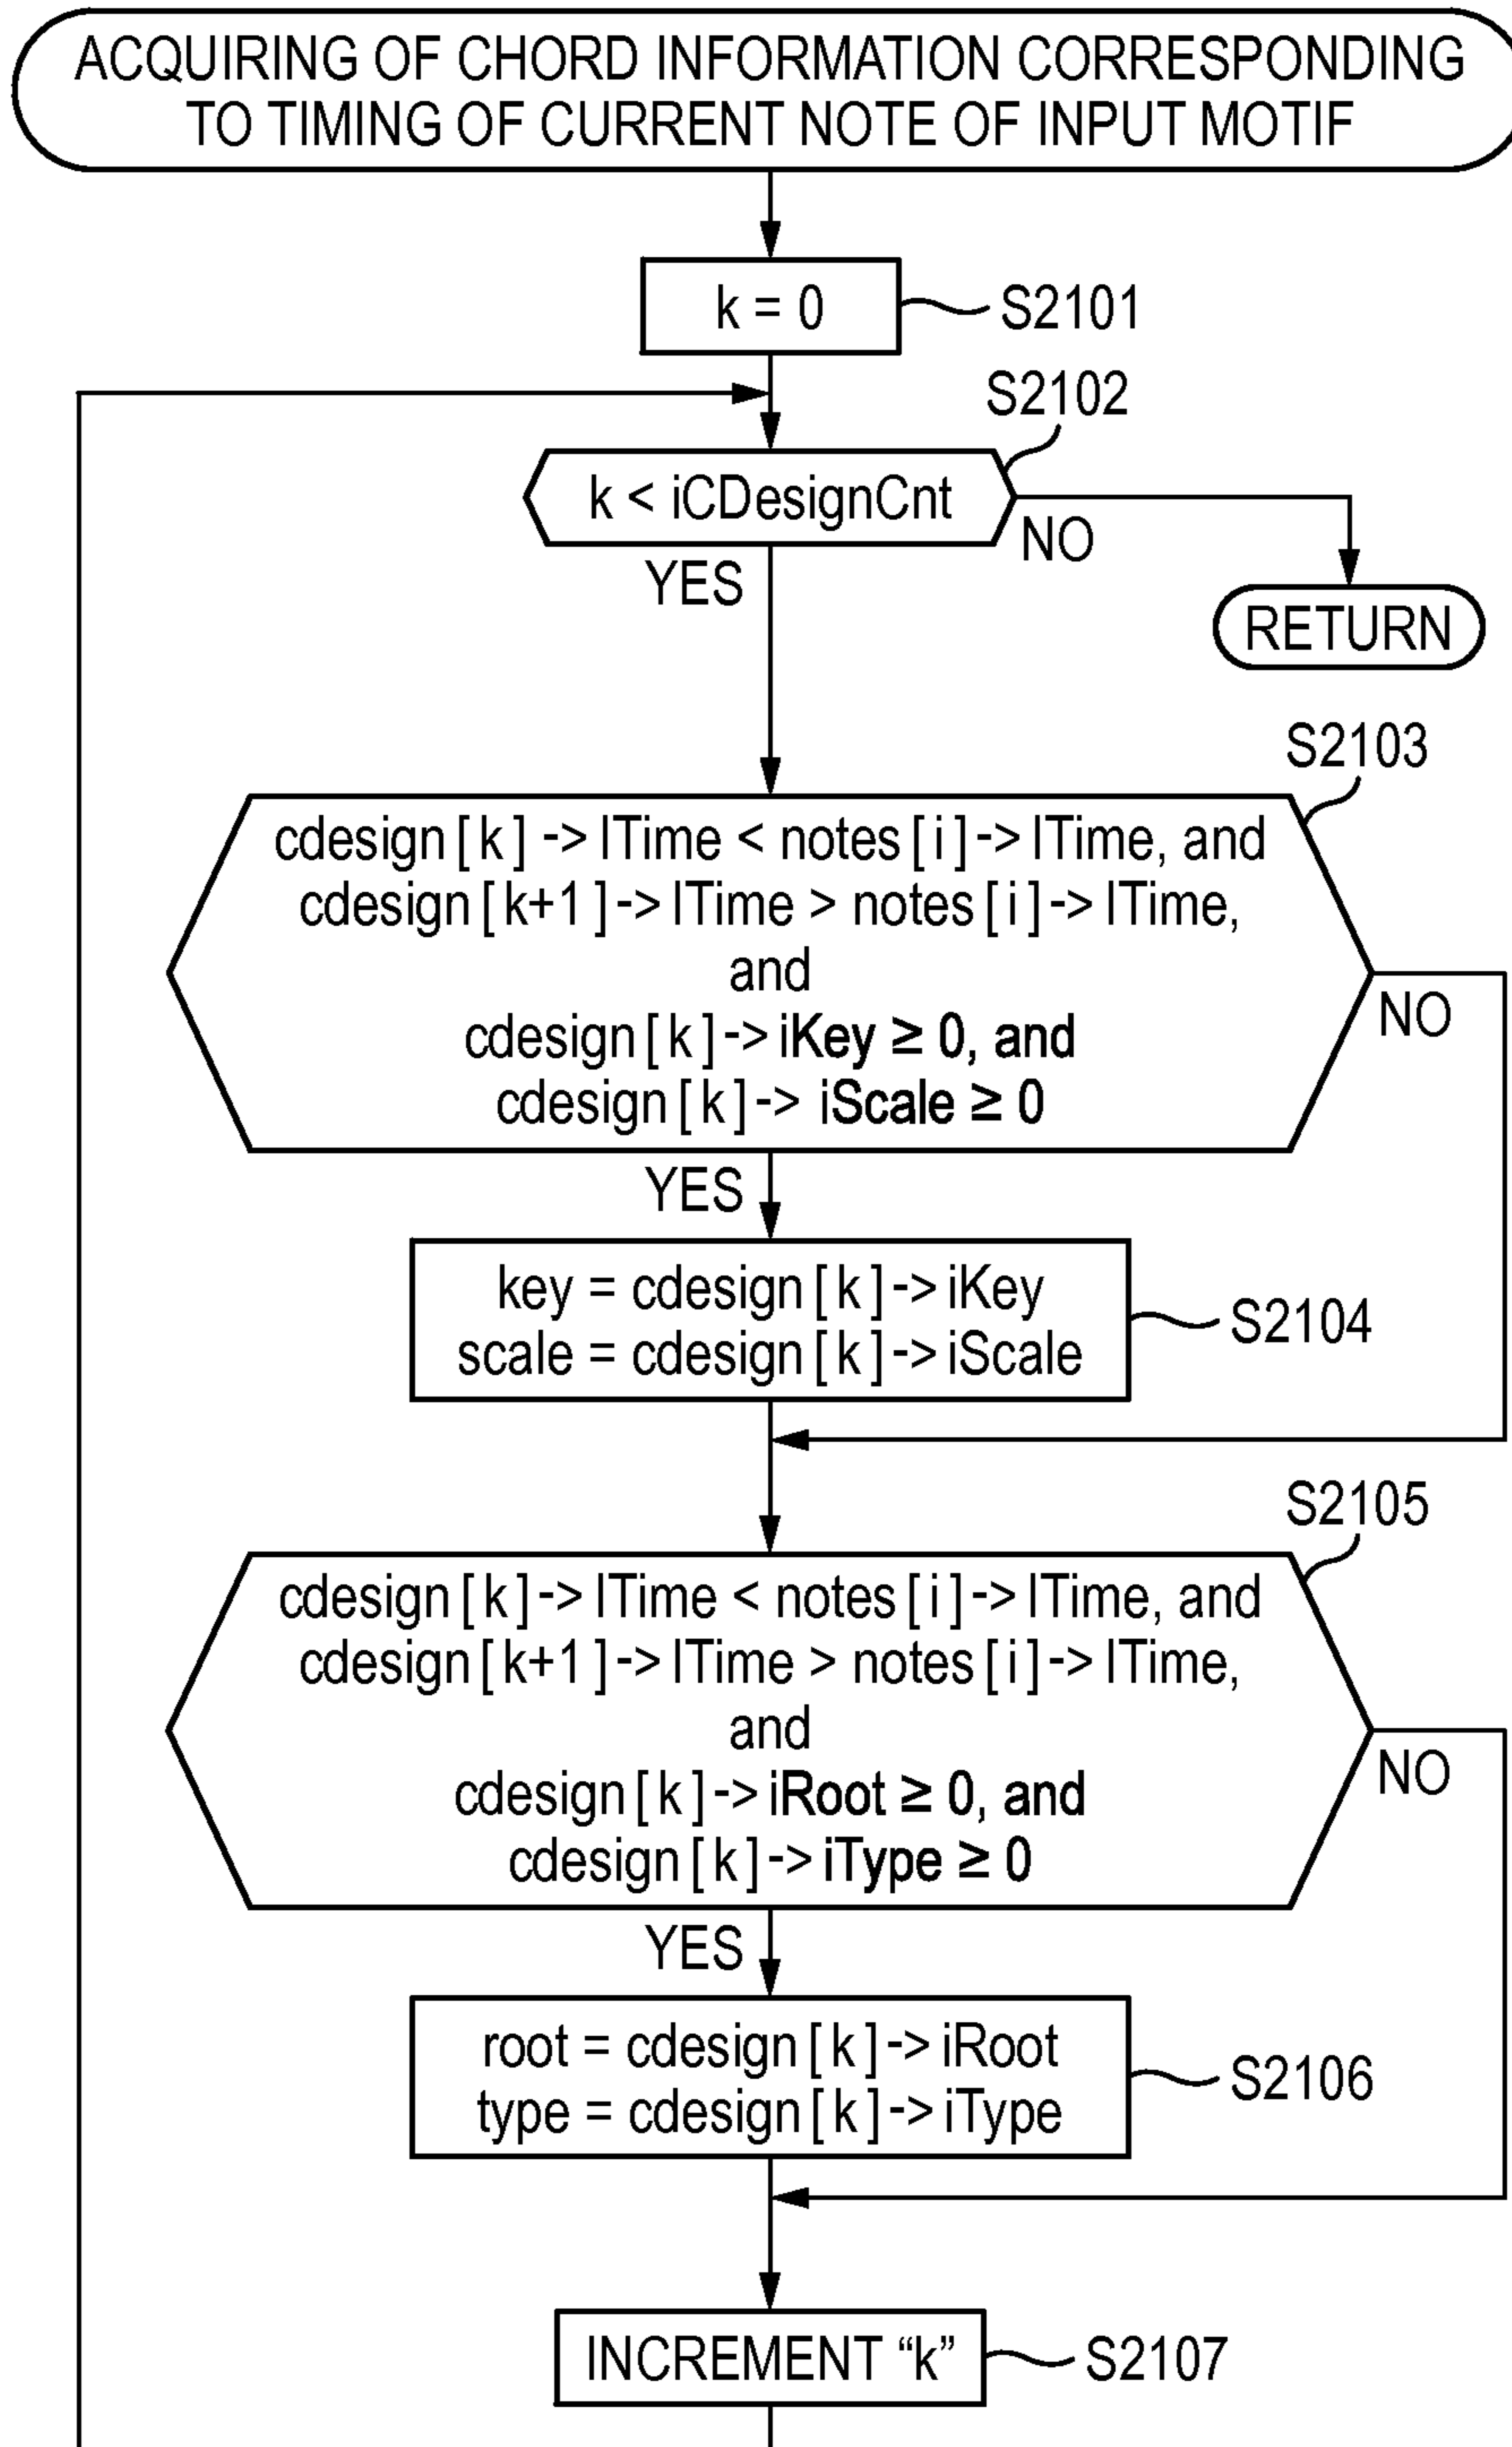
ACQUIRING OF CHORD INFORMATION CORRESPONDING TO TIMING OF CURRENT NOTE OF INPUT MOTIF

k = 0 S2101

S2102

k < iCDesignCnt

NO

RETURN

YES

S2103

cdesign [ k ] -> lTime < notes [ i ] -> lTime, and cdesign [ k+1 ] -> lTime > notes [ i ] -> lTime, and cdesign [ k ] -> iKey ≥ 0, and cdesign [ k ] -> iScale ≥ 0

NO

YES

key = cdesign [ k ] -> iKey
scale = cdesign [ k ] -> iScale

S2104

S2105

cdesign [ k ] -> lTime < notes [ i ] -> lTime, and cdesign [ k+1 ] -> lTime > notes [ i ] -> lTime, and cdesign [ k ] -> iRoot ≥ 0, and cdesign [ k ] -> iType ≥ 0

NO

YES

root = cdesign [ k ] -> iRoot
type = cdesign [ k ] -> iType

S2106

INCREMENT “k” S2107